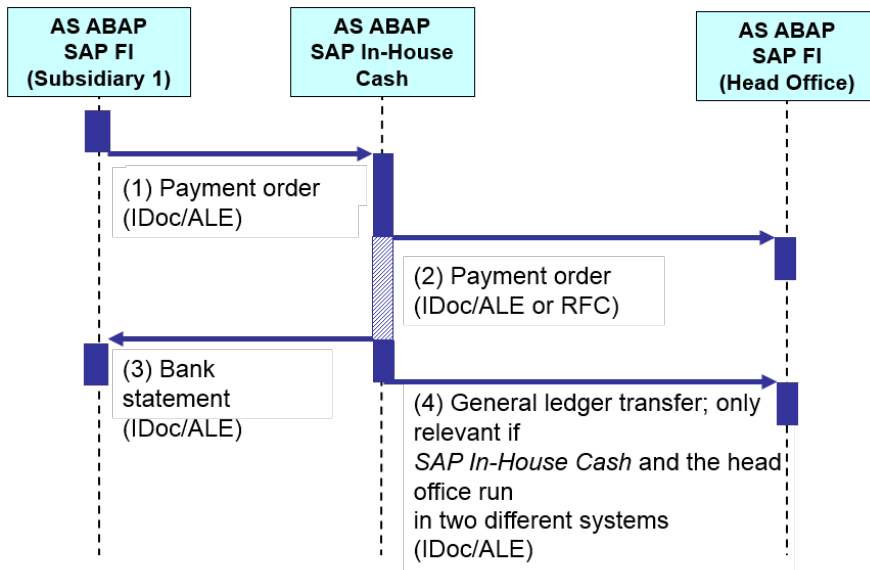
AS ABAP
SAP FI
(Subsidiary 1)

AS ABAP
SAP In-House
Cash

AS ABAP
SAP FI
(Head Office)

(1) Payment order
(IDoc/ALE)

(2) Payment order
(IDoc/ALE or RFC)

(3) Bank
statement
(IDoc/ALE)

(4) General ledger transfer; only
relevant if
SAP In-House Cash and the head
office run
in two different systems
(IDoc/ALE)